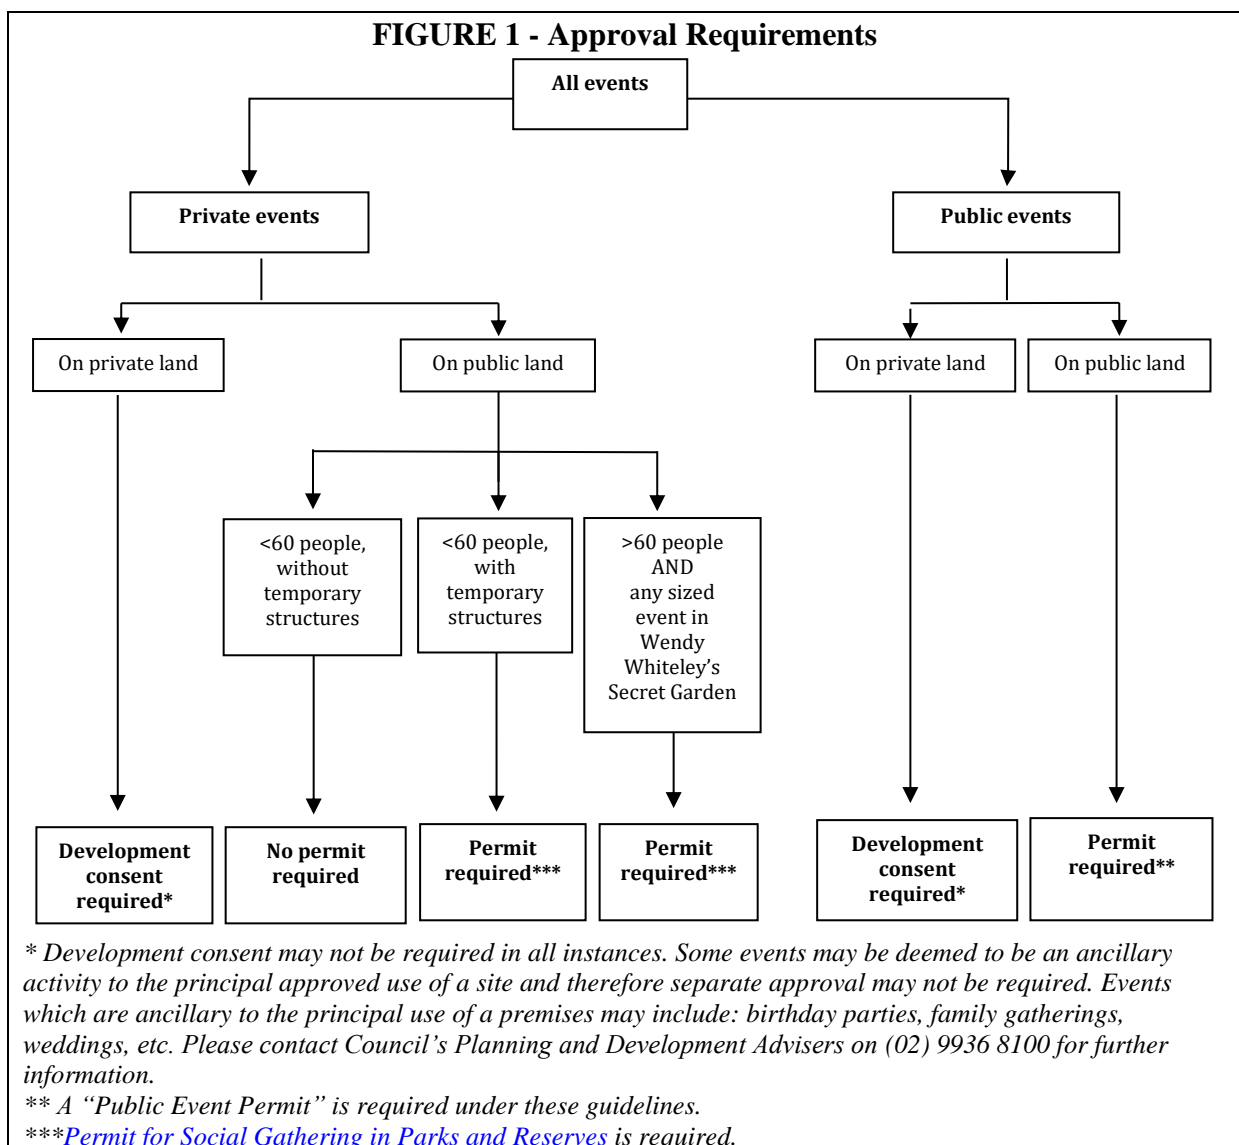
FIGURE 1 - Approval Requirements

All events

Private events

Public events

On private land

On public land

On private land

On public land

<60 people, without temporary structures

<60 people, with temporary structures

>60 people AND any sized event in Wendy Whiteley's Secret Garden

Development consent required*

No permit required

Permit required***

Permit required***

Development consent required*

Permit required**

* Development consent may not be required in all instances. Some events may be deemed to be an ancillary activity to the principal approved use of a site and therefore separate approval may not be required. Events which are ancillary to the principal use of a premises may include: birthday parties, family gatherings, weddings, etc. Please contact Council's Planning and Development Advisers on (02) 9936 8100 for further information.

** A "Public Event Permit" is required under these guidelines.

***Permit for Social Gathering in Parks and Reserves is required.